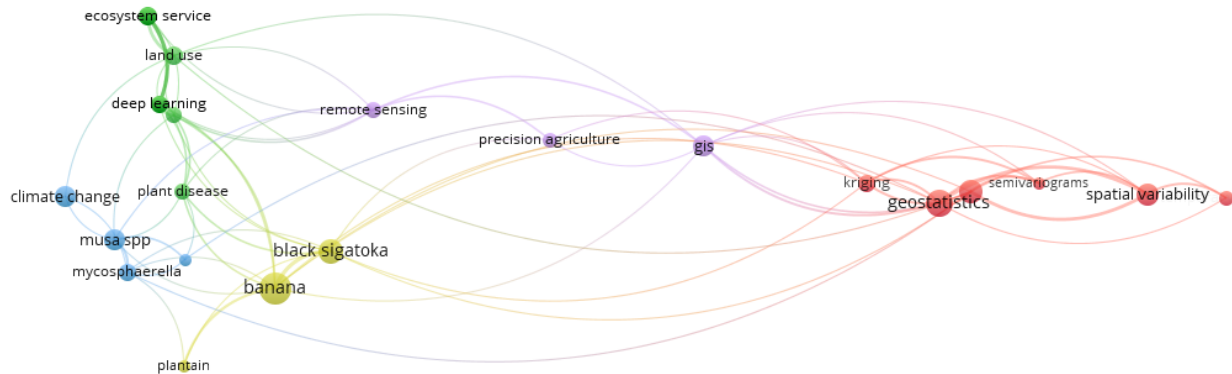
ecosystem service
land use
deep learning
remote sensing
precision agriculture
gis
climate change
plant disease
kriging
semivariograms
geostatistics
spatial variability
musa spp
black sigatoka
mycosphaerella
banana
plantain